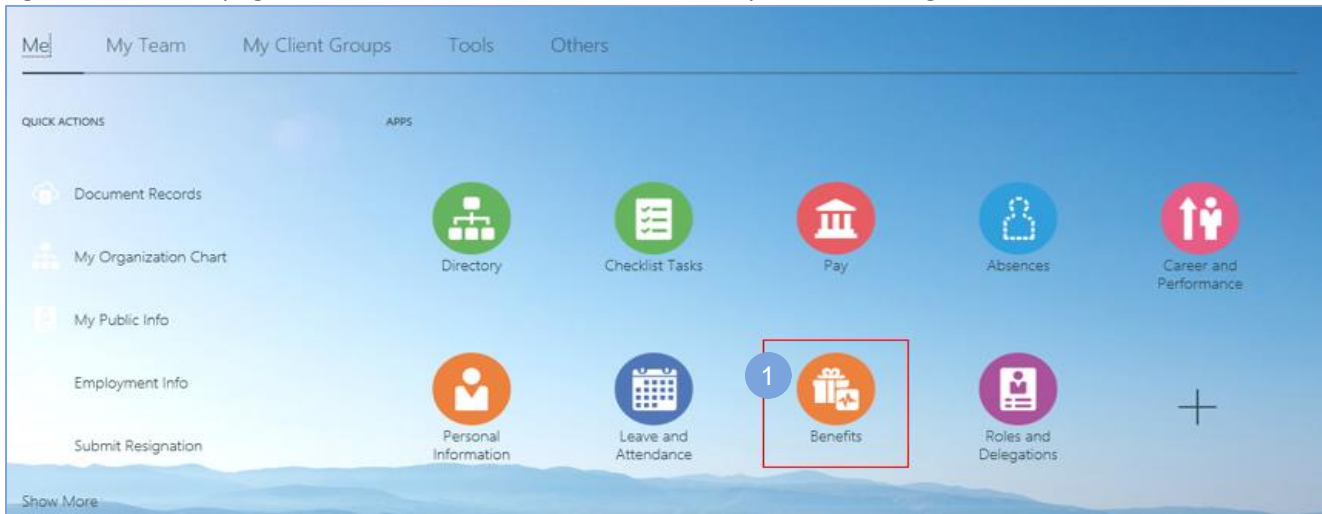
Me My Team My Client Groups Tools Others

QUICK ACTIONS

Document Records

My Organization Chart

My Public Info

Employment Info

Submit Resignation

Show More

APPS

Directory

Checklist Tasks

Pay

Absences

Career and Performance

Personal Information

Leave and Attendance

1

Benefits

Roles and Delegations

+